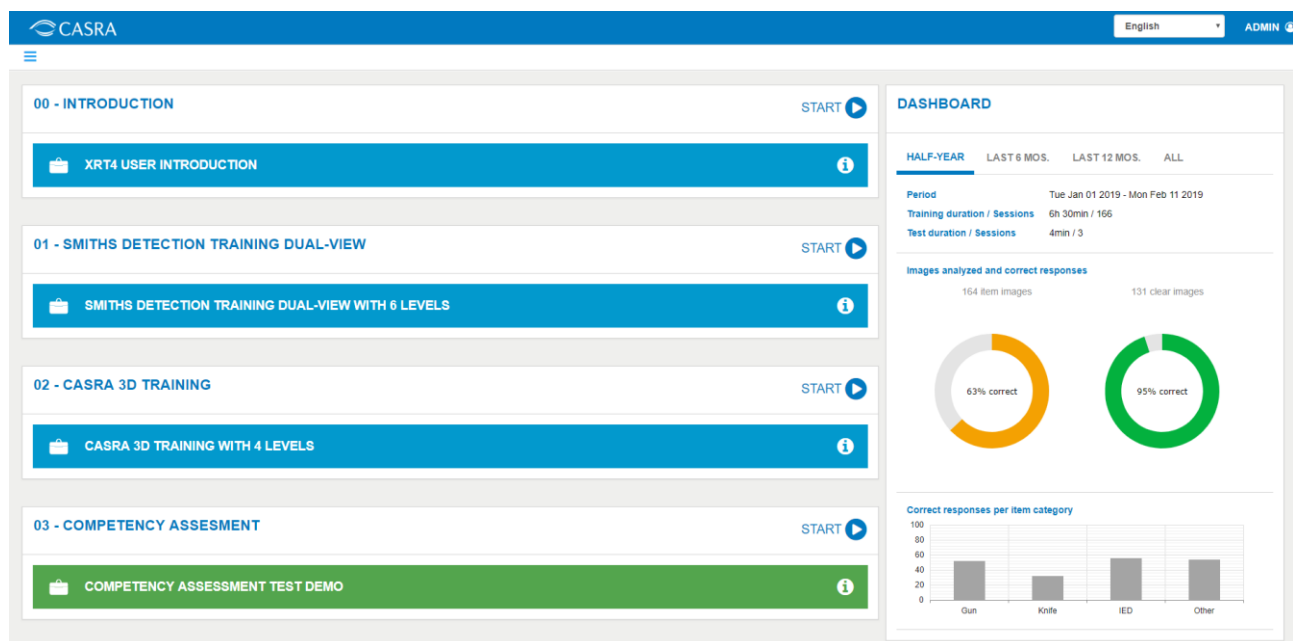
CASRA

English

ADMIN

00 - INTRODUCTION

START

XRT4 USER INTRODUCTION

01 - SMITHS DETECTION TRAINING DUAL-VIEW

START

SMITHS DETECTION TRAINING DUAL-VIEW WITH 6 LEVELS

02 - CASRA 3D TRAINING

START

CASRA 3D TRAINING WITH 4 LEVELS

03 - COMPETENCY ASSESMENT

START

COMPETENCY ASSESSMENT TEST DEMO

DASHBOARD

HALF-YEAR LAST 6 MOS. LAST 12 MOS. ALL

Period Tue Jan 01 2019 - Mon Feb 11 2019
Training duration / Sessions 6h 30min / 166
Test duration / Sessions 4min / 3

Images analyzed and correct responses

164 item images

131 clear images

63% correct

95% correct

Correct responses per item category

100
80
60
40
20
0

Gun Knife IED Other